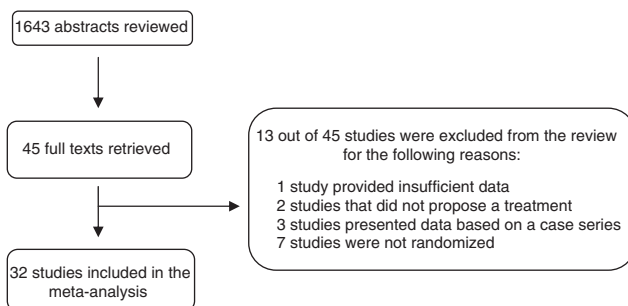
1643 abstracts reviewed

45 full texts retrieved

13 out of 45 studies were excluded from the review for the following reasons:

1 study provided insufficient data
2 studies that did not propose a treatment
3 studies presented data based on a case series
7 studies were not randomized

32 studies included in the meta-analysis